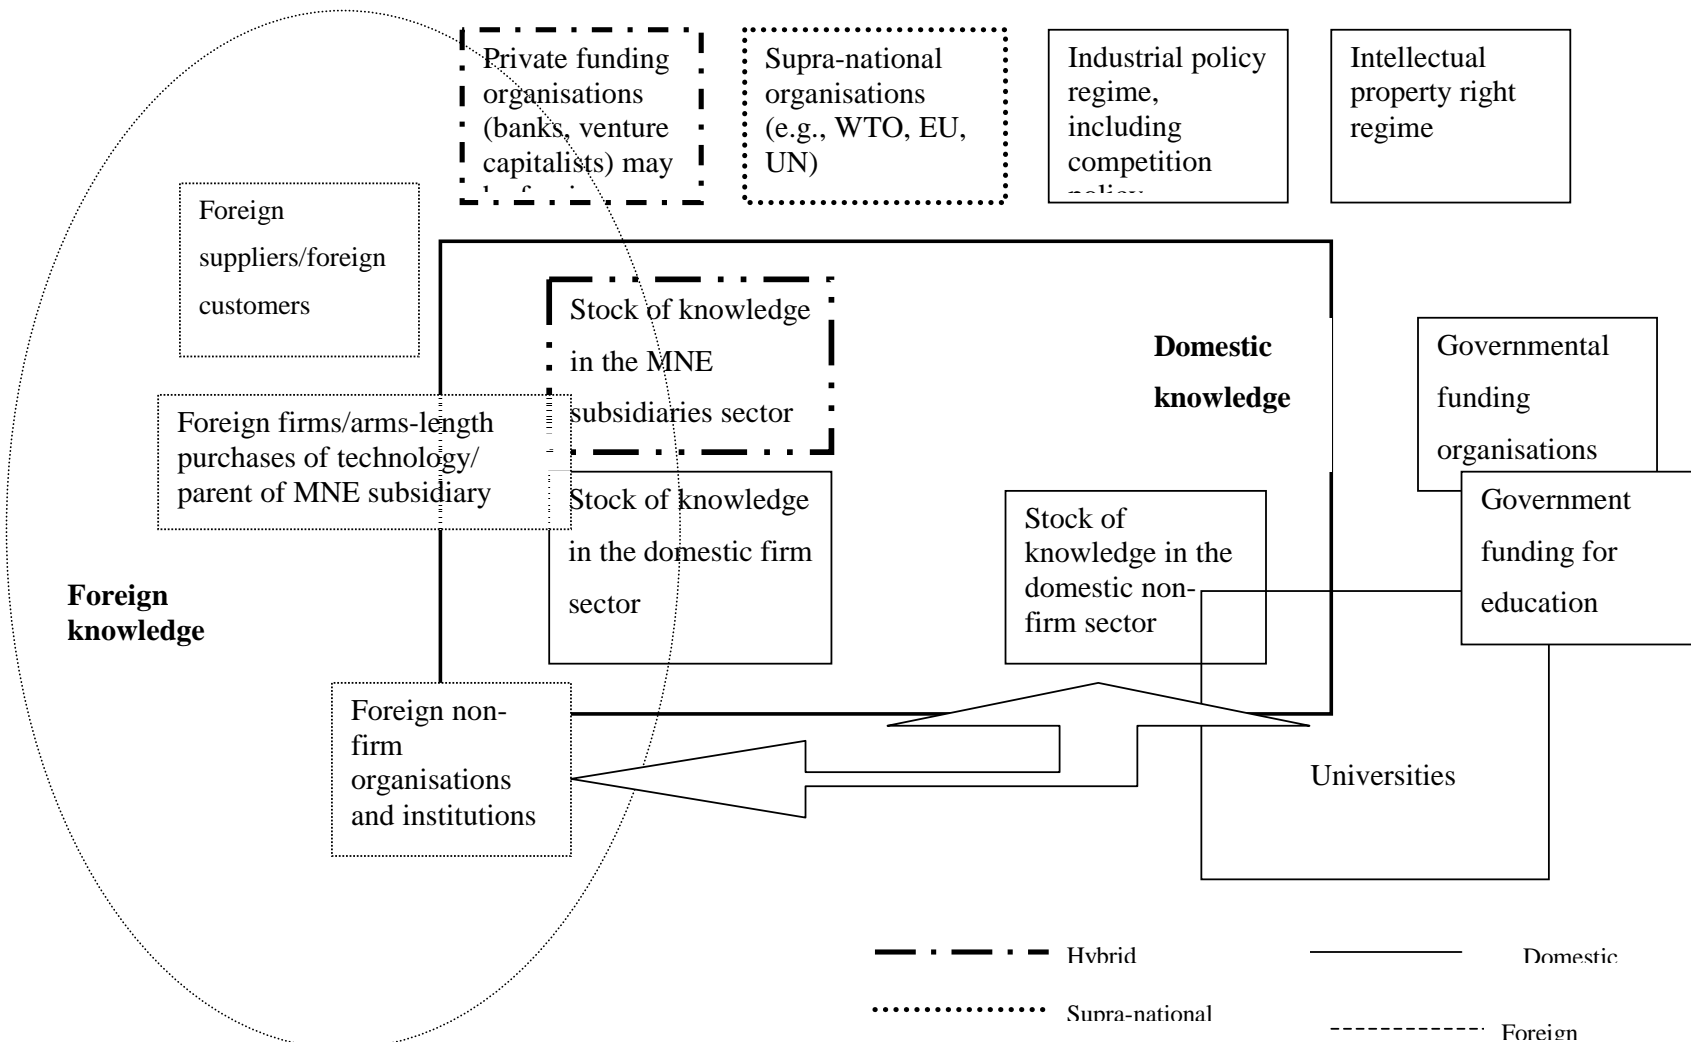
Private funding organisations (banks, venture capitalists) may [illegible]

Supra-national organisations (e.g., WTO, EU, UN)

Industrial policy regime, including competition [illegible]

Intellectual property right regime

Foreign suppliers/foreign customers

Stock of knowledge in the MNE subsidiaries sector

Domestic knowledge

Governmental funding organisations

Foreign firms/arms-length purchases of technology/ parent of MNE subsidiary

Stock of knowledge in the domestic firm sector

Stock of knowledge in the domestic non-firm sector

Government funding for education

Foreign knowledge

Foreign non-firm organisations and institutions

Universities

Hybrid

Domestic

Supra-national

Foreign